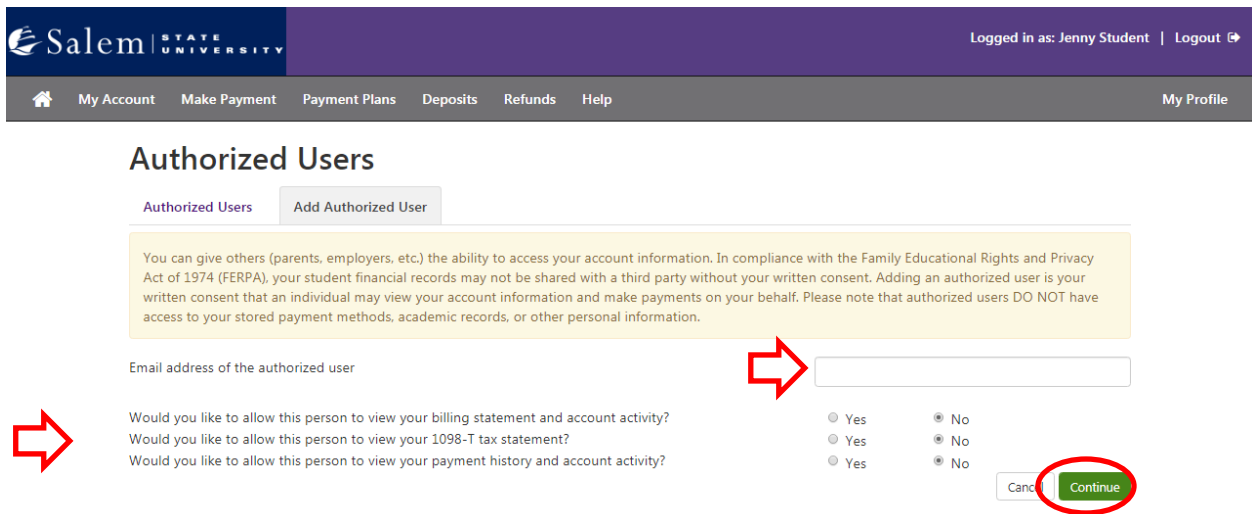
Salem STATE UNIVERSITY

Logged in as: Jenny Student | Logout

My Account Make Payment Payment Plans Deposits Refunds Help My Profile

Authorized Users

Authorized Users Add Authorized User

You can give others (parents, employers, etc.) the ability to access your account information. In compliance with the Family Educational Rights and Privacy Act of 1974 (FERPA), your student financial records may not be shared with a third party without your written consent. Adding an authorized user is your written consent that an individual may view your account information and make payments on your behalf. Please note that authorized users DO NOT have access to your stored payment methods, academic records, or other personal information.

Email address of the authorized user

Would you like to allow this person to view your billing statement and account activity? Yes No
Would you like to allow this person to view your 1098-T tax statement? Yes No
Would you like to allow this person to view your payment history and account activity? Yes No

Cancel Continue